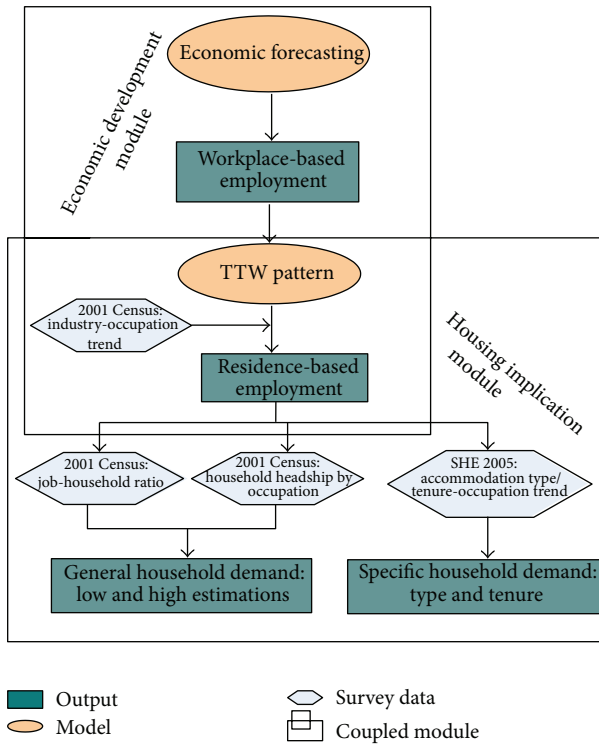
Economic development module

Economic forecasting

Workplace-based employment

TTW pattern

2001 Census: industry-occupation trend

Residence-based employment

Housing implication module

2001 Census: job-household ratio

2001 Census: household headship by occupation

SHE 2005: accommodation type/ tenure-occupation trend

General household demand: low and high estimations

Specific household demand: type and tenure

Output
Model
Survey data
Coupled module